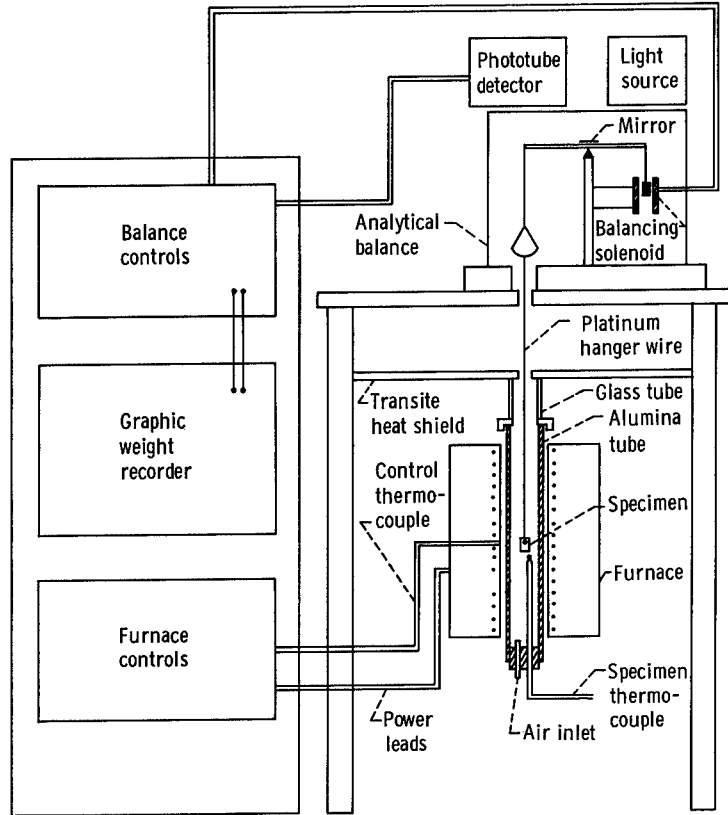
Phototube detector

Light source

Mirror

Balance controls

Analytical balance

Balancing solenoid

Platinum hanger wire

Graphic weight recorder

Transite heat shield

Glass tube

Alumina tube

Control thermocouple

Specimen

Furnace

Furnace controls

Specimen thermocouple

Power leads

Air inlet